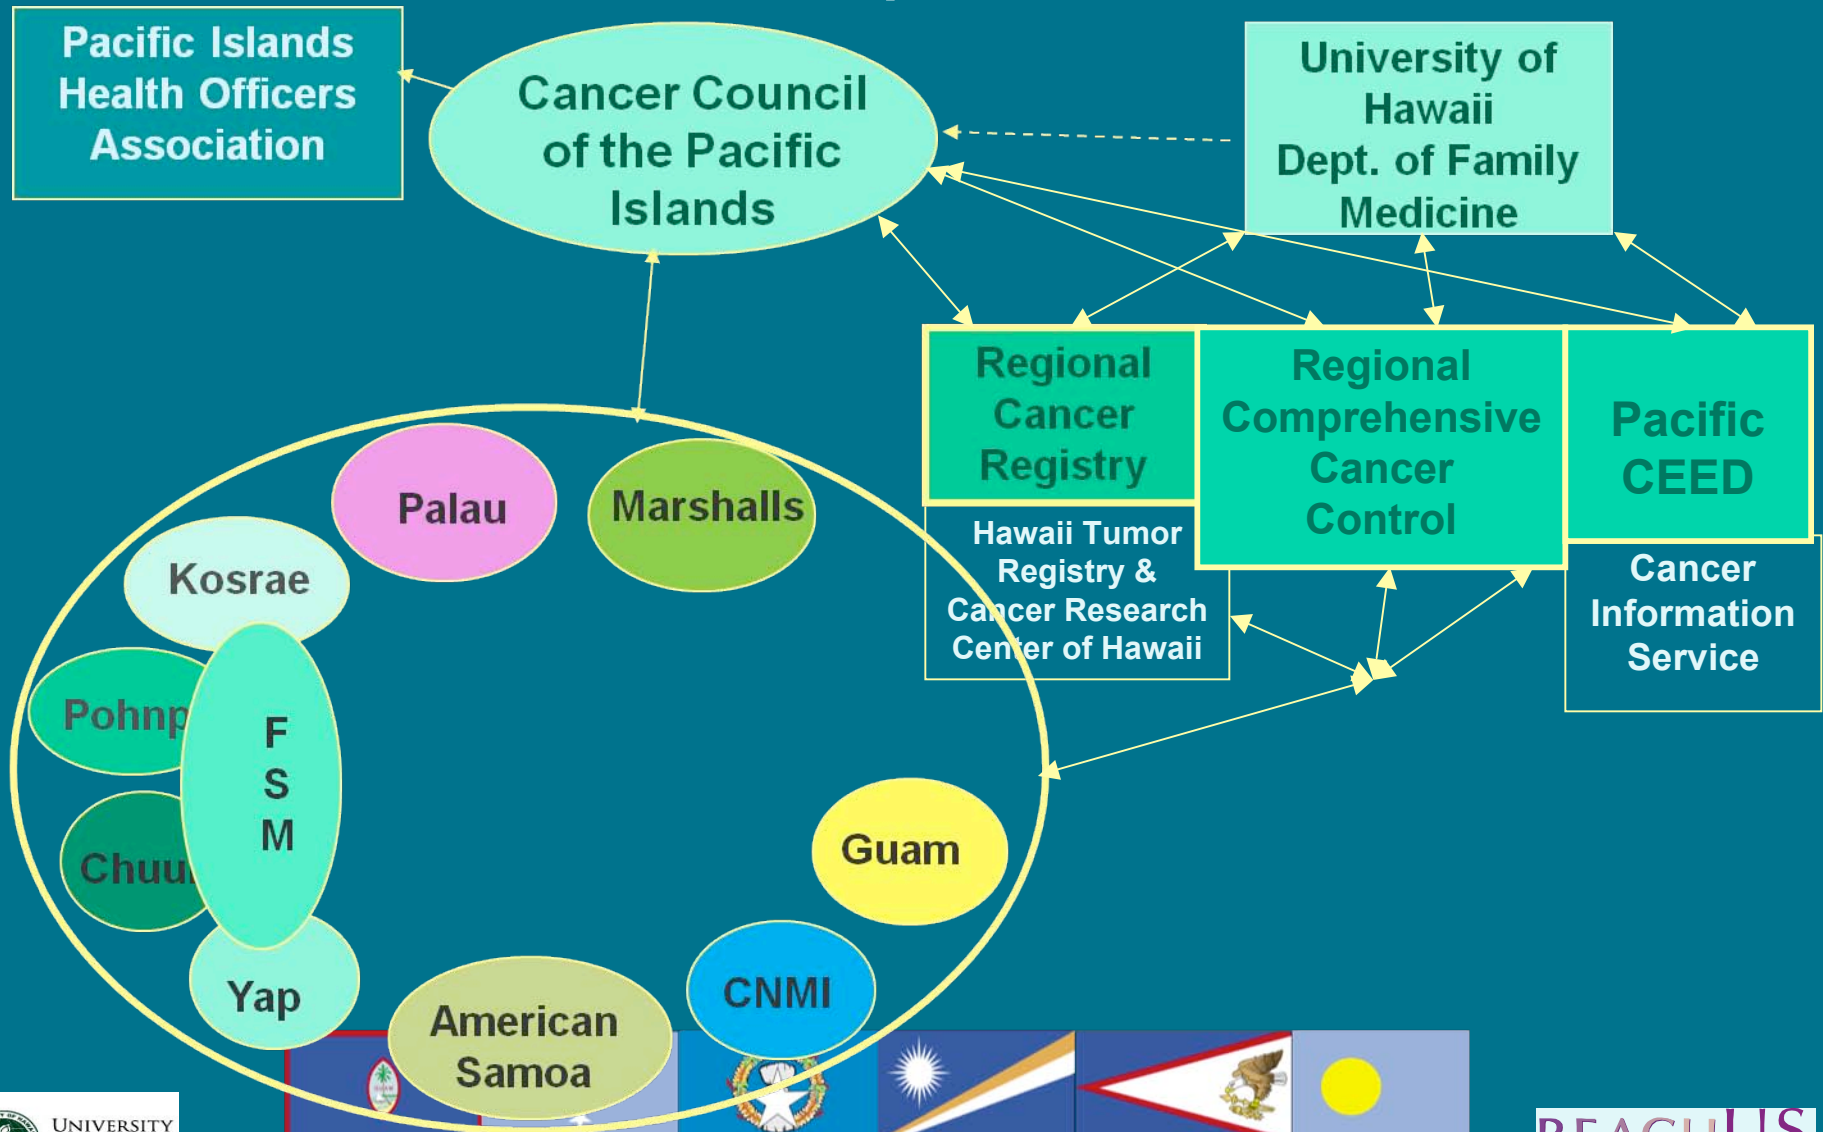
Pacific Islands Health Officers Association

Cancer Council of the Pacific Islands

University of Hawaii Dept. of Family Medicine

Regional Cancer Registry

Regional Comprehensive Cancer Control

Pacific CEED

Hawaii Tumor Registry & Cancer Research Center of Hawaii

Cancer Information Service

Palau

Marshalls

Kosrae

Pohnp

F S M

Chuu

Yap

American Samoa

CNMI

Guam

UNIVERSITY

REACH US